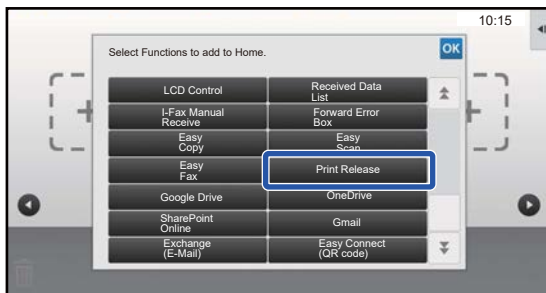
10:15

Select Functions to add to Home.

OK

| | |
|---|---|
| LCD Control | Received Data List |
| I-Fax Manual Receive | Forward Error Box |
| Easy Copy | Easy Scan |
| Easy Fax | Print Release |
| Google Drive | OneDrive |
| SharePoint Online | Gmail |
| Exchange (E-Mail) | Easy Connect (QR code) |